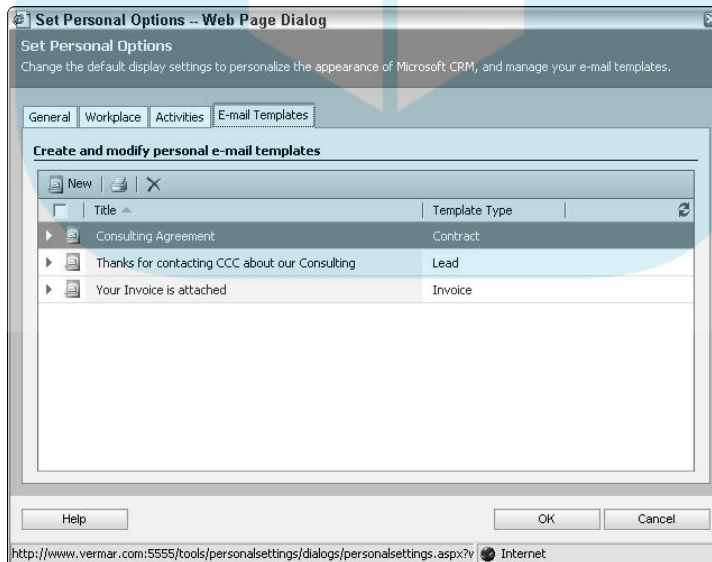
Set Personal Options -- Web Page Dialog

Set Personal Options

Change the default display settings to personalize the appearance of Microsoft CRM, and manage your e-mail templates.

General | Workplace | Activities | E-mail Templates

Create and modify personal e-mail templates

New

| Title | Template Type |
|---|---|
| Consulting Agreement | Contract |
| Thanks for contacting CCC about our Consulting | Lead |
| Your Invoice is attached | Invoice |

Help

OK

Cancel

http://www.vermar.com:5555/tools/personalsettings/dialogs/personalsettings.aspx?v

Internet